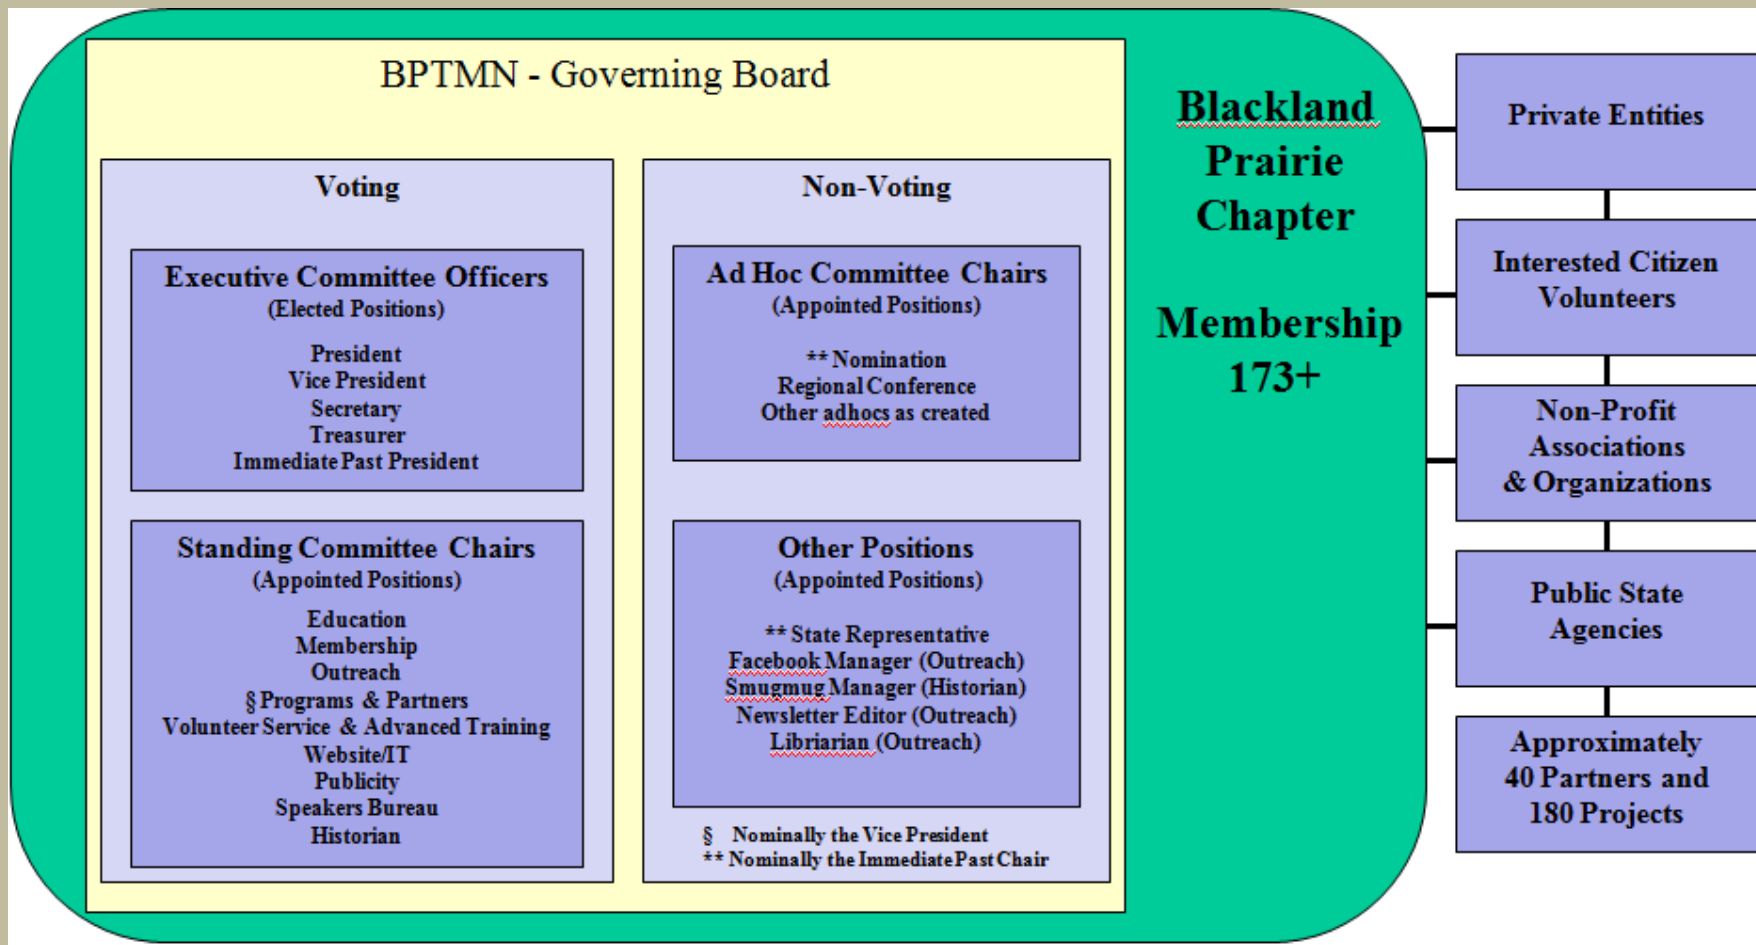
BPTMN - Governing Board

Voting

Executive Committee Officers
(Elected Positions)

President
Vice President
Secretary
Treasurer
Immediate Past President

Standing Committee Chairs
(Appointed Positions)

Education
Membership
Outreach
§ Programs & Partners
Volunteer Service & Advanced Training
Website/IT
Publicity
Speakers Bureau
Historian

Non-Voting

Ad Hoc Committee Chairs
(Appointed Positions)

** Nomination
Regional Conference
Other adhocs as created

Other Positions
(Appointed Positions)

** State Representative
Facebook Manager (Outreach)
Smugmug Manager (Historian)
Newsletter Editor (Outreach)
Librarian (Outreach)

§ Nominally the Vice President
** Nominally the Immediate Past Chair

Blackland Prairie Chapter

Membership 173+

Private Entities

Interested Citizen Volunteers

Non-Profit Associations & Organizations

Public State Agencies

Approximately 40 Partners and 180 Projects